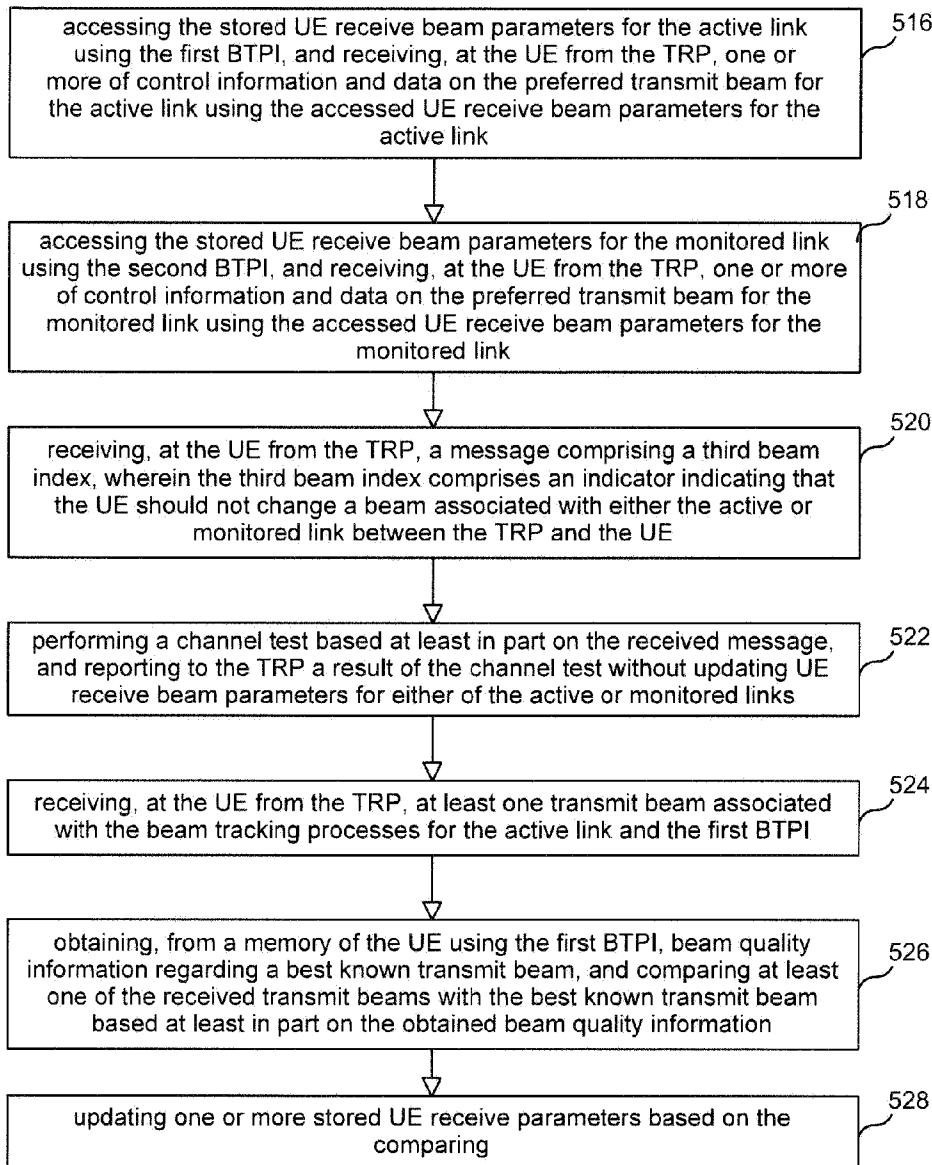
accessing the stored UE receive beam parameters for the active link using the first BTPI, and receiving, at the UE from the TRP, one or more of control information and data on the preferred transmit beam for the active link using the accessed UE receive beam parameters for the active link

516

518

accessing the stored UE receive beam parameters for the monitored link using the second BTPI, and receiving, at the UE from the TRP, one or more of control information and data on the preferred transmit beam for the monitored link using the accessed UE receive beam parameters for the monitored link

520

receiving, at the UE from the TRP, a message comprising a third beam index, wherein the third beam index comprises an indicator indicating that the UE should not change a beam associated with either the active or monitored link between the TRP and the UE

performing a channel test based at least in part on the received message, and reporting to the TRP a result of the channel test without updating UE receive beam parameters for either of the active or monitored links

522

receiving, at the UE from the TRP, at least one transmit beam associated with the beam tracking processes for the active link and the first BTPI

524

obtaining, from a memory of the UE using the first BTPI, beam quality information regarding a best known transmit beam, and comparing at least one of the received transmit beams with the best known transmit beam based at least in part on the obtained beam quality information

526

updating one or more stored UE receive parameters based on the comparing

528